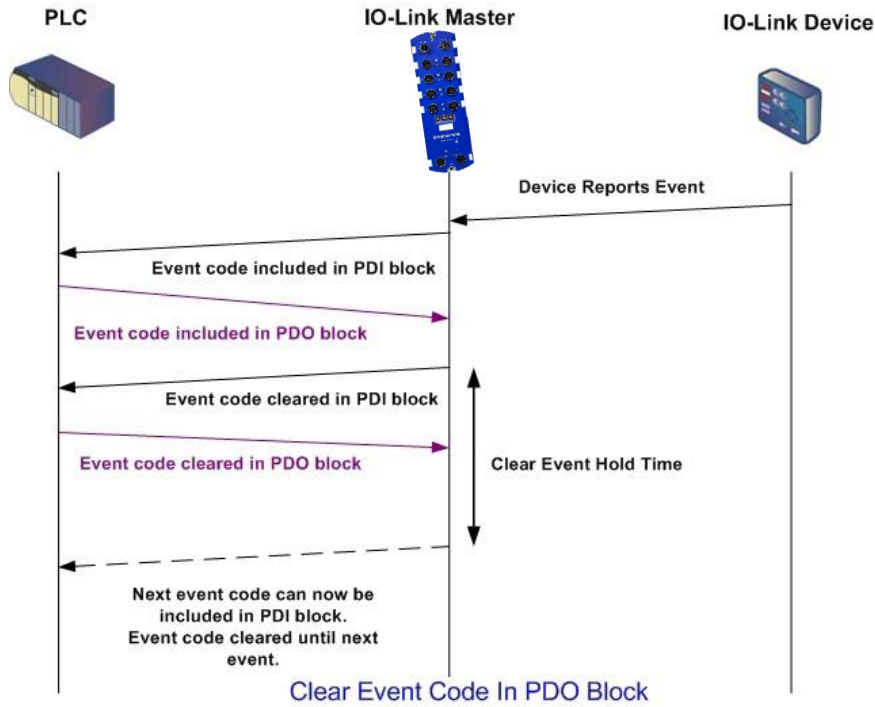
PLC

IO-Link Master

IO-Link Device

Device Reports Event

Event code included in PDI block

Event code included in PDO block

Event code cleared in PDI block

Event code cleared in PDO block

Clear Event Hold Time

Next event code can now be included in PDI block.
Event code cleared until next event.

Clear Event Code In PDO Block